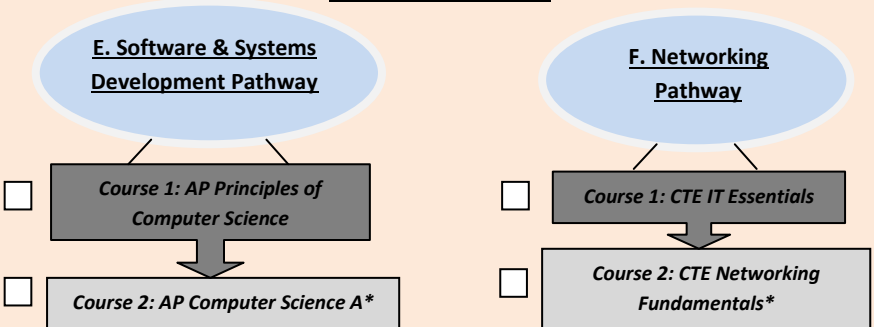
E. Software & Systems Development Pathway

Course 1: AP Principles of Computer Science

Course 2: AP Computer Science A*

F. Networking Pathway

Course 1: CTE IT Essentials

Course 2: CTE Networking Fundamentals*